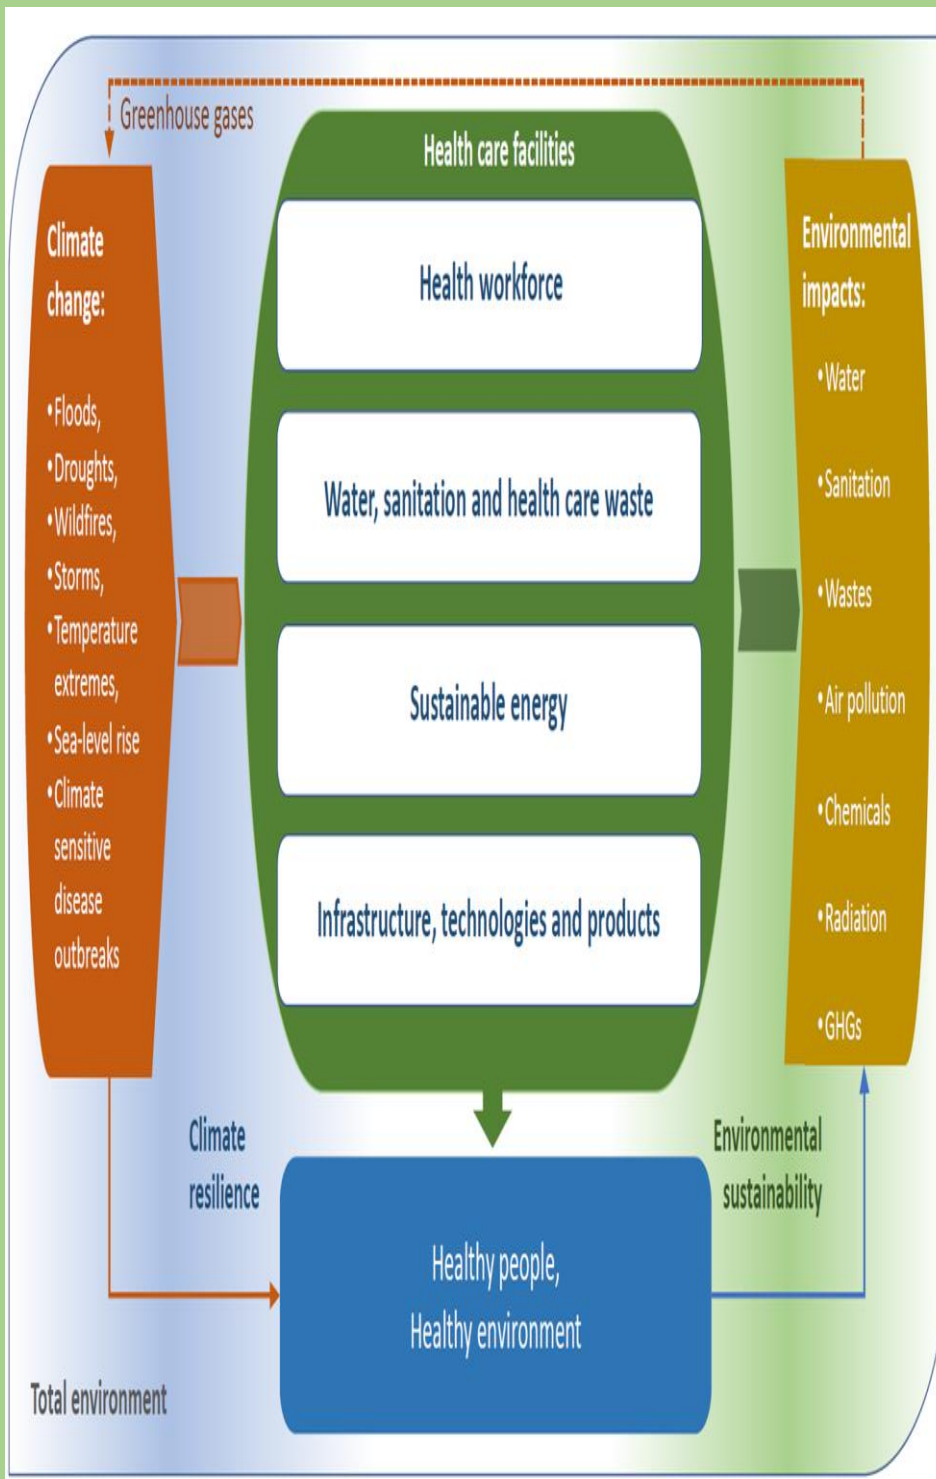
Greenhouse gases

Climate change:

•Floods,
•Droughts,
•Wildfires,
•Storms,
•Temperature extremes,
•Sea-level rise
•Climate sensitive disease outbreaks

Health care facilities

Health workforce

Water, sanitation and health care waste

Sustainable energy

Infrastructure, technologies and products

Environmental impacts:

•Water
•Sanitation
•Wastes
•Air pollution
•Chemicals
•Radiation
•GHGs

Climate resilience

Environmental sustainability

Healthy people,
Healthy environment

Total environment